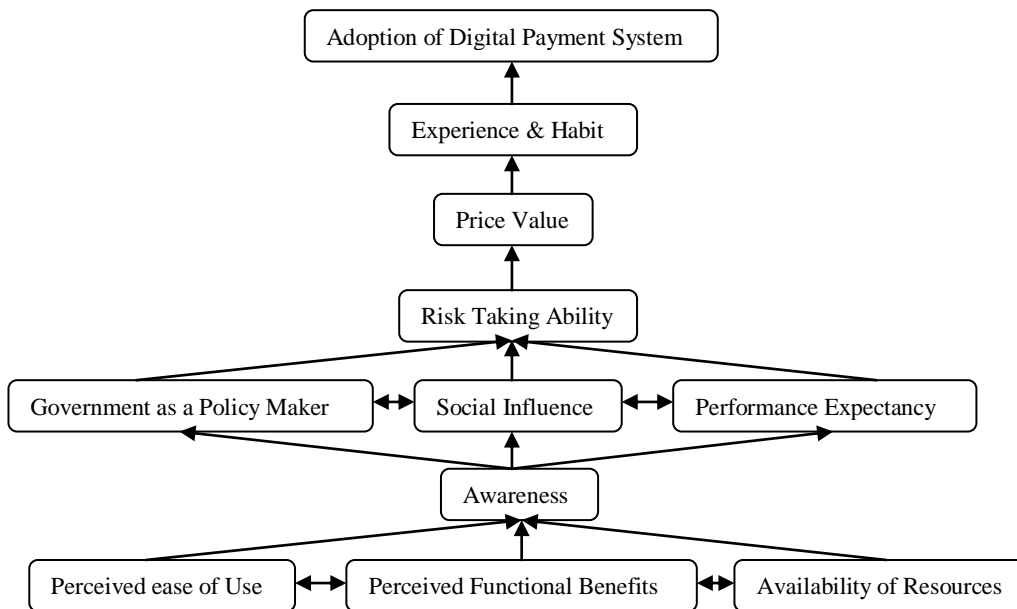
Adoption of Digital Payment System

Experience & Habit

Price Value

Risk Taking Ability

Government as a Policy Maker

Social Influence

Performance Expectancy

Awareness

Perceived ease of Use

Perceived Functional Benefits

Availability of Resources